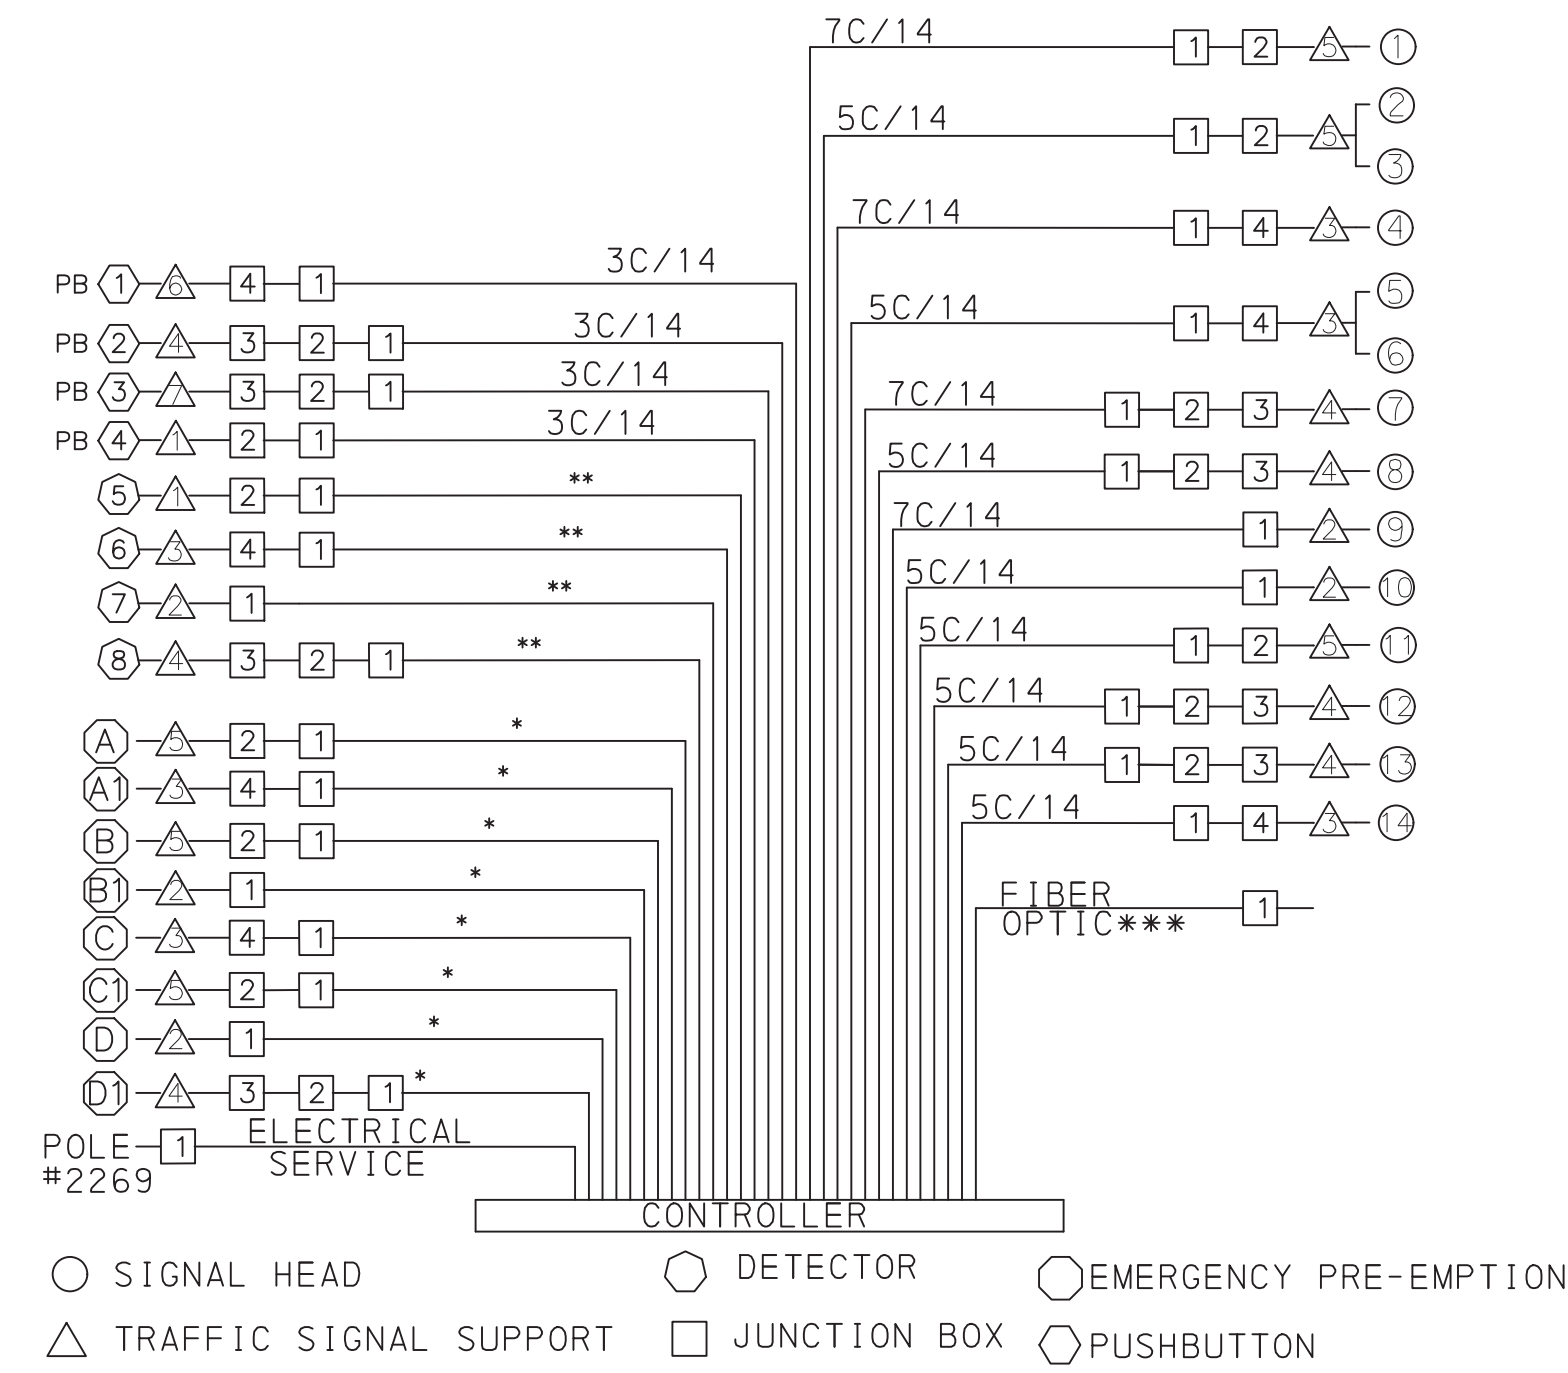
7C/14
1 2 5 1

5C/14
1 2 5 2 3

7C/14
1 4 3 4

5C/14
1 4 3 5 6

7C/14
1 2 3 4 7

5C/14
1 2 3 4 8

7C/14
1 2 9

5C/14
1 2 10

5C/14
1 2 5 11

5C/14
1 2 3 4 12

5C/14
1 2 3 4 13

5C/14
1 4 3 14

FIBER OPTIC***
1

PB 1 6 4 1 3C/14
PB 2 4 3 2 1 3C/14
PB 3 7 3 2 1 3C/14
PB 4 1 2 1 3C/14
5 1 2 1 **
6 3 4 1 **
7 2 1 **
8 4 3 2 1 **
A 5 2 1 *
A1 3 4 1 *
B 5 2 1 *
B1 2 1 *
C 3 4 1 *
C1 5 2 1 *
D 2 1 *
D1 4 3 2 1 *

POLE #2269 1 ELECTRICAL SERVICE

CONTROLLER

SIGNAL HEAD
TRAFFIC SIGNAL SUPPORT
DETECTOR
JUNCTION BOX
EMERGENCY PRE-EMPTION
PUSHBUTTON